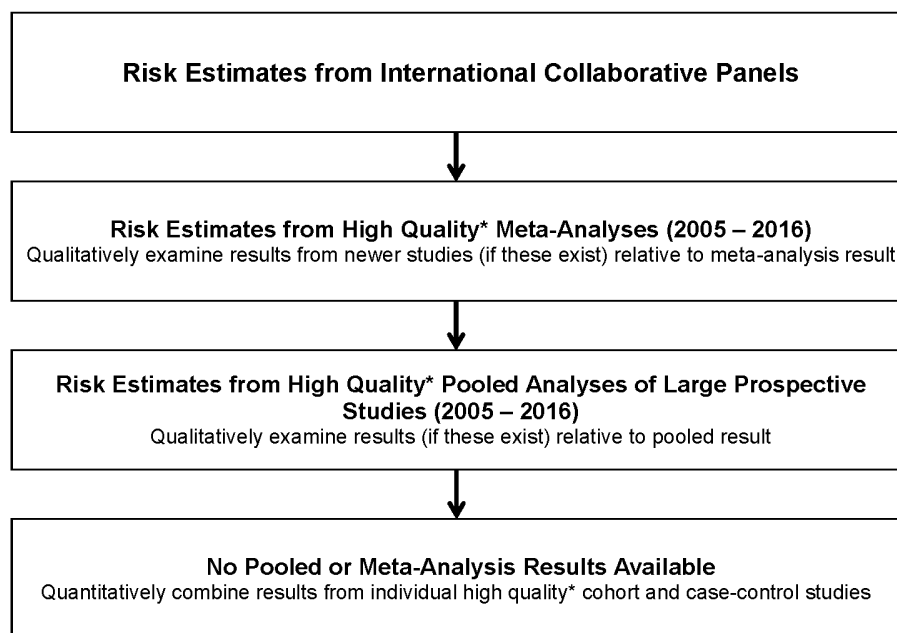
Risk Estimates from International Collaborative Panels

Risk Estimates from High Quality* Meta-Analyses (2005 – 2016)
Qualitatively examine results from newer studies (if these exist) relative to meta-analysis result

Risk Estimates from High Quality* Pooled Analyses of Large Prospective Studies (2005 – 2016)
Qualitatively examine results (if these exist) relative to pooled result

No Pooled or Meta-Analysis Results Available
Quantitatively combine results from individual high quality* cohort and case-control studies